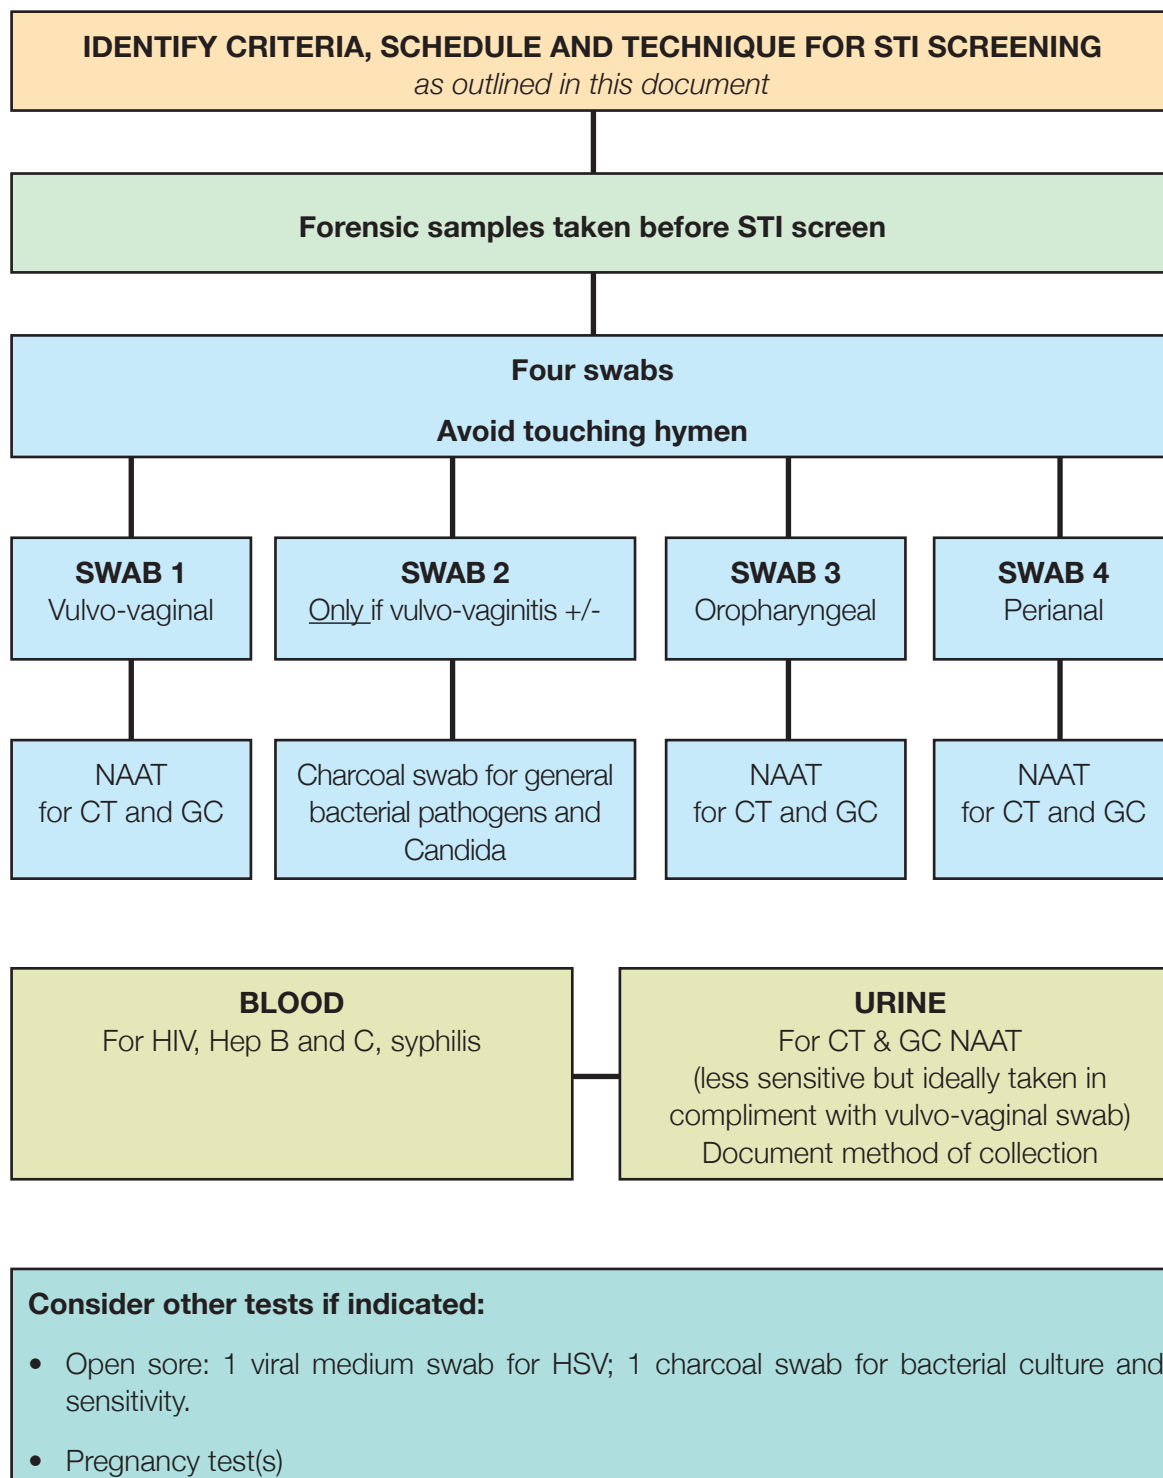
IDENTIFY CRITERIA, SCHEDULE AND TECHNIQUE FOR STI SCREENING
as outlined in this document

Forensic samples taken before STI screen

Four swabs

Avoid touching hymen

SWAB 1
Vulvo-vaginal

SWAB 2
Only if vulvo-vaginitis +/-

SWAB 3
Oropharyngeal

SWAB 4
Perianal

NAAT
for CT and GC

Charcoal swab for general bacterial pathogens and Candida

NAAT
for CT and GC

NAAT
for CT and GC

BLOOD
For HIV, Hep B and C, syphilis

URINE
For CT & GC NAAT
(less sensitive but ideally taken in compliment with vulvo-vaginal swab)
Document method of collection

Consider other tests if indicated:

• Open sore: 1 viral medium swab for HSV; 1 charcoal swab for bacterial culture and sensitivity.

• Pregnancy test(s)